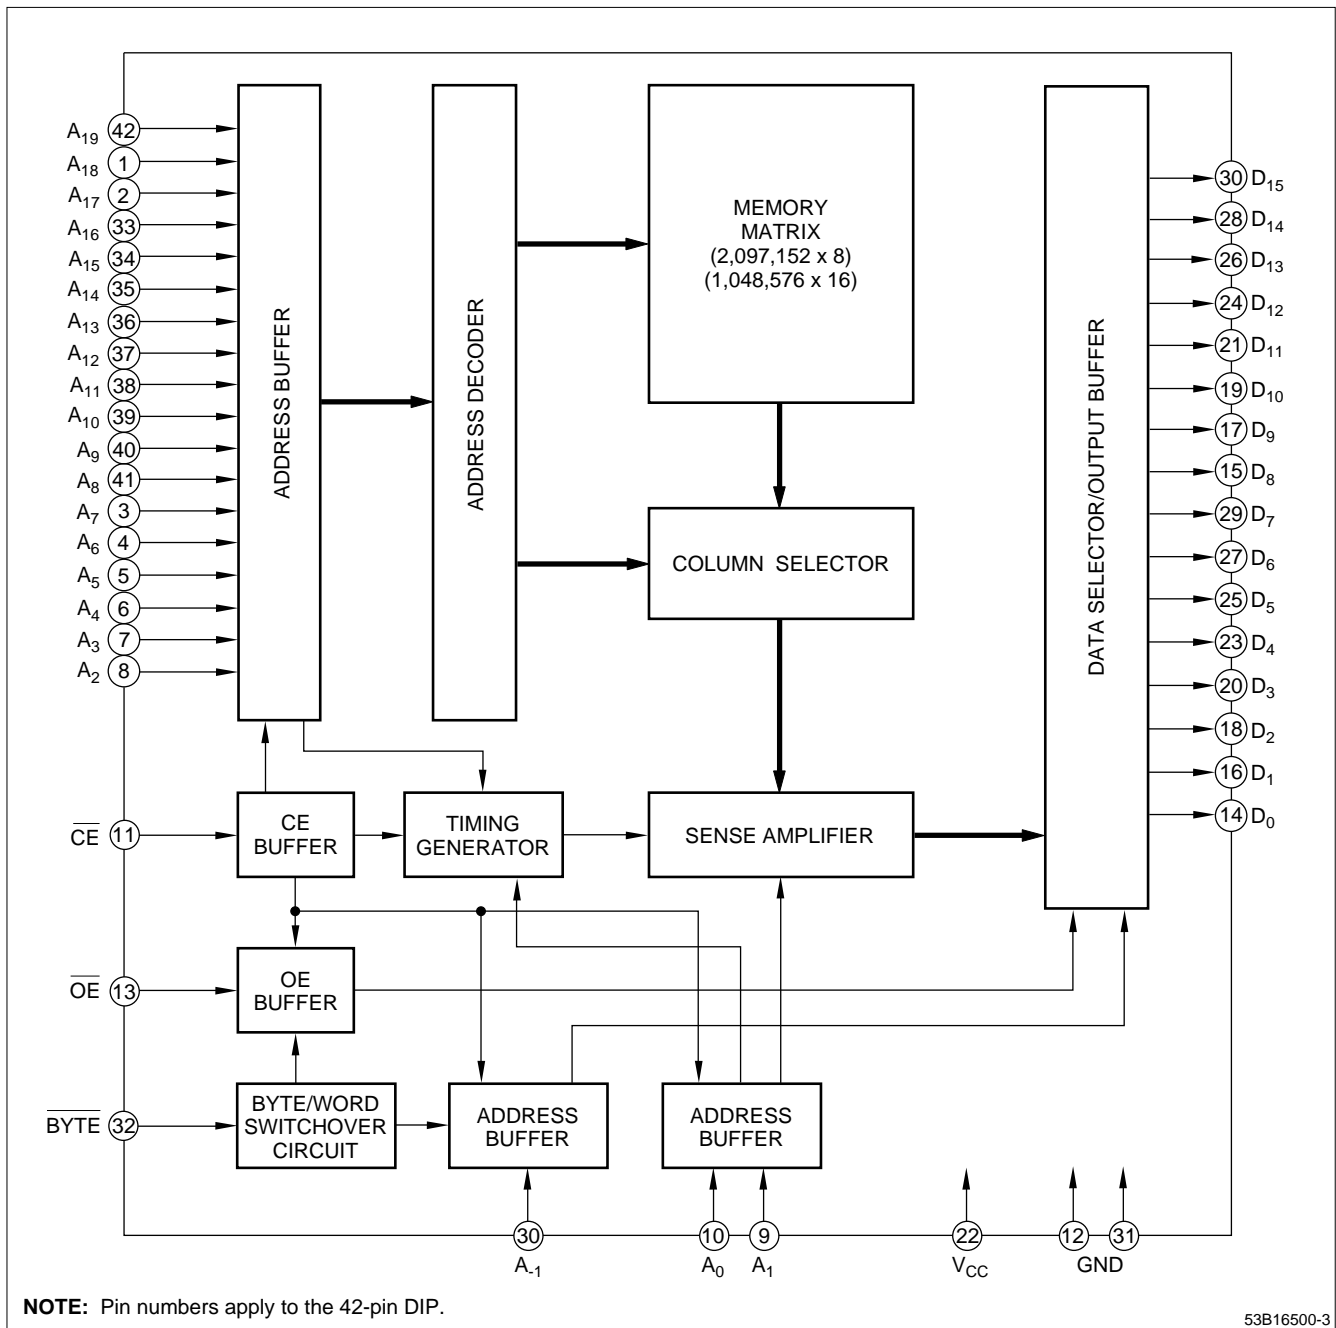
$A_{19}$ 42
$A_{18}$ 1
$A_{17}$ 2
$A_{16}$ 33
$A_{15}$ 34
$A_{14}$ 35
$A_{13}$ 36
$A_{12}$ 37
$A_{11}$ 38
$A_{10}$ 39
$A_9$ 40
$A_8$ 41
$A_7$ 3
$A_6$ 4
$A_5$ 5
$A_4$ 6
$A_3$ 7
$A_2$ 8

ADDRESS BUFFER

ADDRESS DECODER

MEMORY MATRIX (2,097,152 x 8) (1,048,576 x 16)

COLUMN SELECTOR

DATA SELECTOR/OUTPUT BUFFER

30 $D_{15}$
28 $D_{14}$
26 $D_{13}$
24 $D_{12}$
21 $D_{11}$
19 $D_{10}$
17 $D_9$
15 $D_8$
29 $D_7$
27 $D_6$
25 $D_5$
23 $D_4$
20 $D_3$
18 $D_2$
16 $D_1$
14 $D_0$

$\overline{CE}$ 11
CE BUFFER
TIMING GENERATOR
SENSE AMPLIFIER

$\overline{OE}$ 13
OE BUFFER

$\overline{BYTE}$ 32
BYTE/WORD SWITCHOVER CIRCUIT
ADDRESS BUFFER
ADDRESS BUFFER

30 $A_{-1}$
10 $A_0$
9 $A_1$
22 $V_{CC}$
12 31 GND

**NOTE:** Pin numbers apply to the 42-pin DIP.

53B16500-3